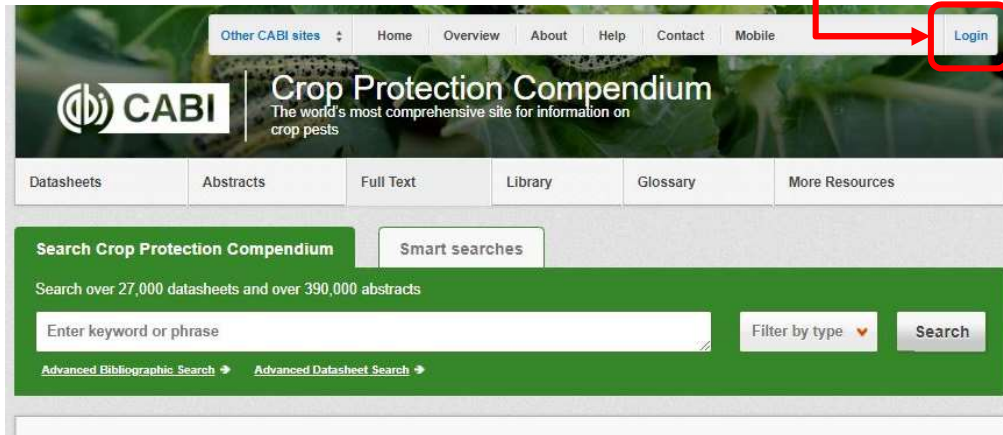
Other CABI sites Home Overview About Help Contact Mobile Login

CABI

Crop Protection Compendium
The world's most comprehensive site for information on crop pests

Datasheets Abstracts Full Text Library Glossary More Resources

Search Crop Protection Compendium

Smart searches

Search over 27,000 datasheets and over 390,000 abstracts

Enter keyword or phrase

Filter by type

Search

Advanced Bibliographic Search

Advanced Datasheet Search